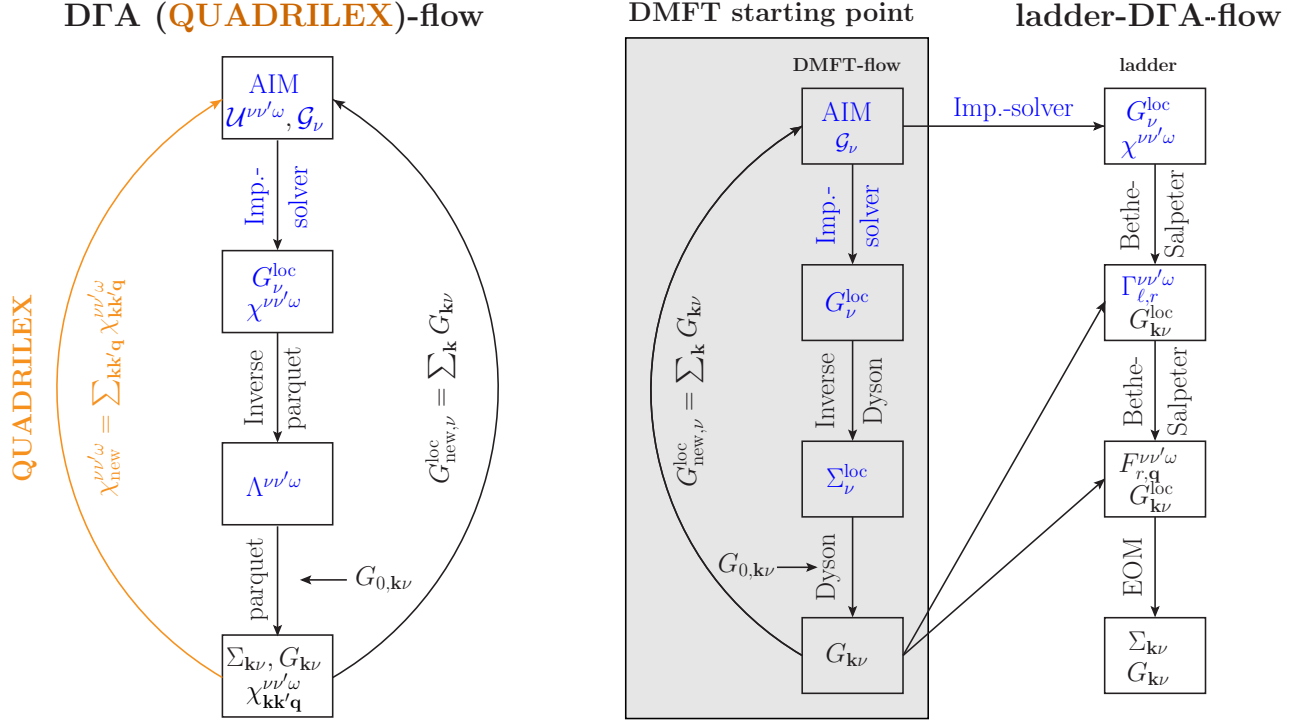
DΓA (QUADRILEX)-flow

AIM
$\mathcal{U}^{\nu\nu'\omega}, \mathcal{G}_\nu$

Imp.-solver

$G_\nu^{\text{loc}}$
$\chi^{\nu\nu'\omega}$

Inverse parquet

$\Lambda^{\nu\nu'\omega}$

parquet

$G_{0,\mathbf{k}\nu}$

$\Sigma_{\mathbf{k}\nu}, G_{\mathbf{k}\nu}$
$\chi_{\mathbf{kk'q}}^{\nu\nu'\omega}$

QUADRILEX

$\chi_{\text{new}}^{\nu\nu'\omega} = \sum_{\mathbf{kk'q}} \chi_{\mathbf{kk'q}}^{\nu\nu'\omega}$

$G_{\text{new},\nu}^{\text{loc}} = \sum_{\mathbf{k}} G_{\mathbf{k}\nu}$

DMFT starting point

DMFT-flow

AIM
$\mathcal{G}_\nu$

Imp.-solver

$G_\nu^{\text{loc}}$

Inverse Dyson

$\Sigma_\nu^{\text{loc}}$

$G_{0,\mathbf{k}\nu}$

Dyson

$G_{\mathbf{k}\nu}$

$G_{\text{new},\nu}^{\text{loc}} = \sum_{\mathbf{k}} G_{\mathbf{k}\nu}$

Imp.-solver

ladder-DΓA-flow

ladder

$G_\nu^{\text{loc}}$
$\chi^{\nu\nu'\omega}$

Bethe-Salpeter

$\Gamma_{\ell,r}^{\nu\nu'\omega}$
$G_{\mathbf{k}\nu}^{\text{loc}}$

Bethe-Salpeter

$F_{r,\mathbf{q}}^{\nu\nu'\omega}$
$G_{\mathbf{k}\nu}^{\text{loc}}$

EOM

$\Sigma_{\mathbf{k}\nu}$
$G_{\mathbf{k}\nu}$